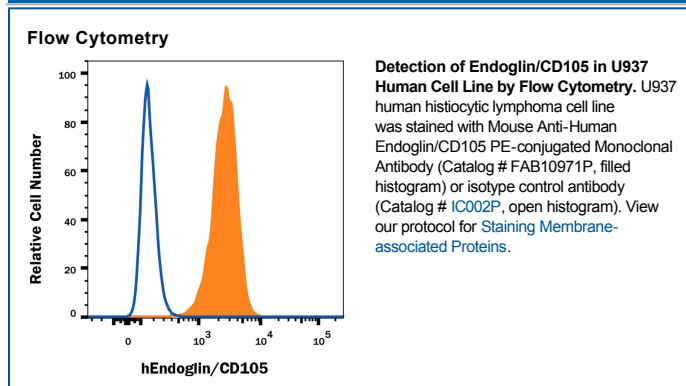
Flow Cytometry

100
80
60
40
20
0

Relative Cell Number

0 $10^3$ $10^4$ $10^5$

hEndoglin/CD105

**Detection of Endoglin/CD105 in U937 Human Cell Line by Flow Cytometry.** U937 human histiocytic lymphoma cell line was stained with Mouse Anti-Human Endoglin/CD105 PE-conjugated Monoclonal Antibody (Catalog # FAB10971P, filled histogram) or isotype control antibody (Catalog # IC002P, open histogram). View our protocol for Staining Membrane-associated Proteins.